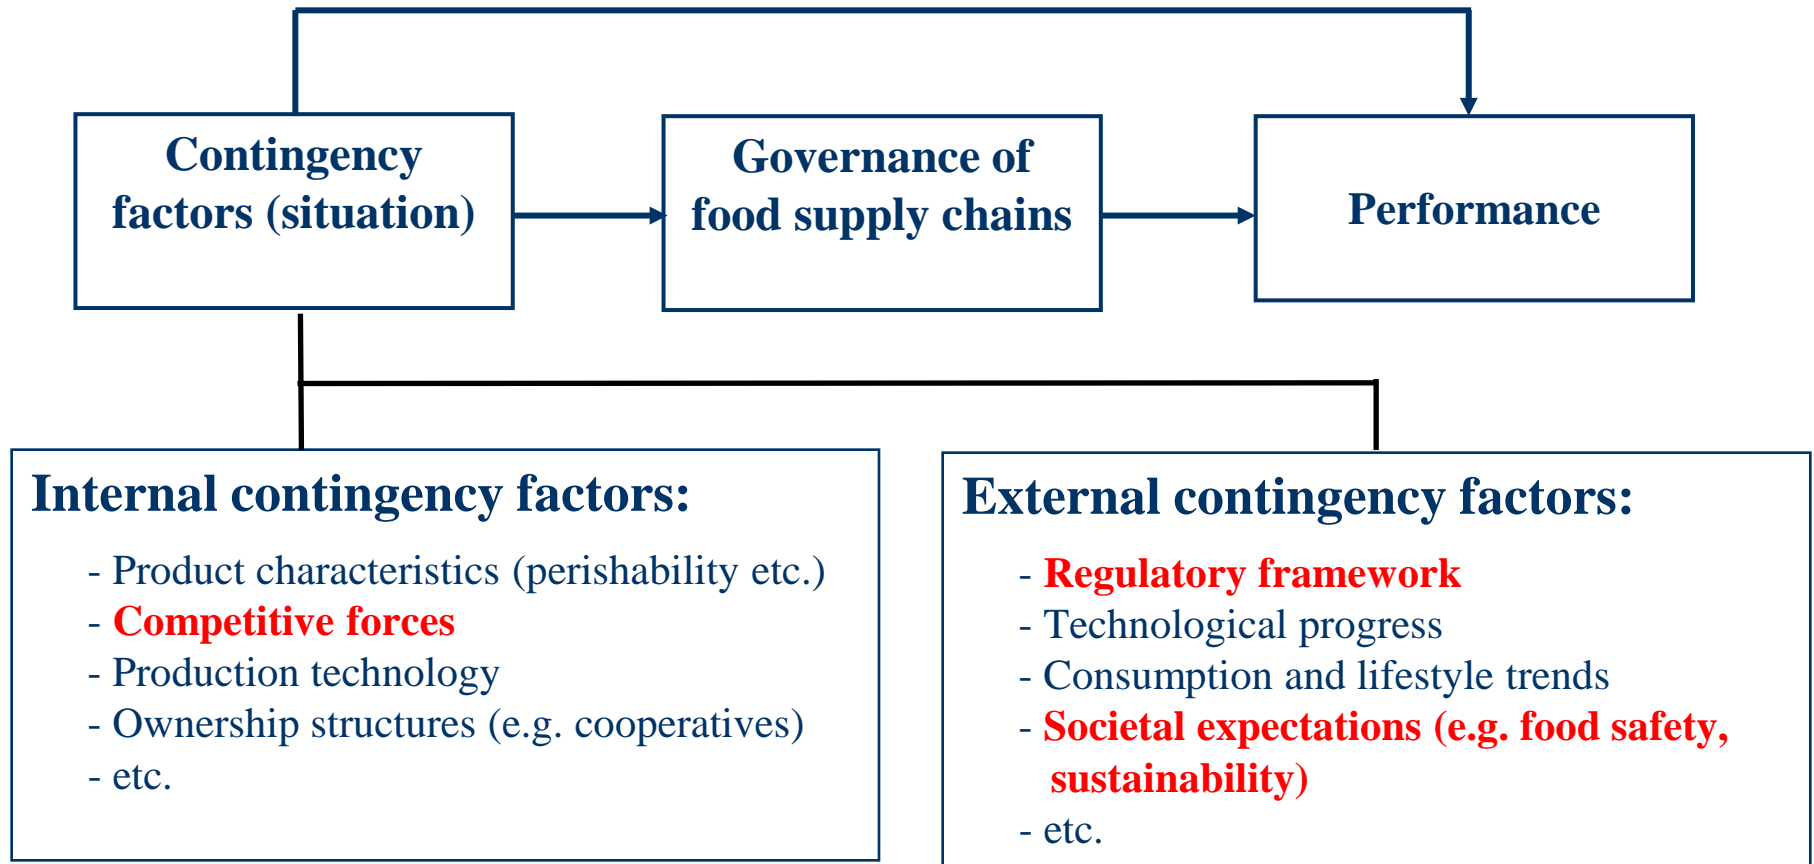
Contingency factors (situation)

Governance of food supply chains

Performance

Internal contingency factors:

- Product characteristics (perishability etc.)
- Competitive forces
- Production technology
- Ownership structures (e.g. cooperatives)
- etc.

External contingency factors:

- Regulatory framework
- Technological progress
- Consumption and lifestyle trends
- Societal expectations (e.g. food safety, sustainability)
- etc.